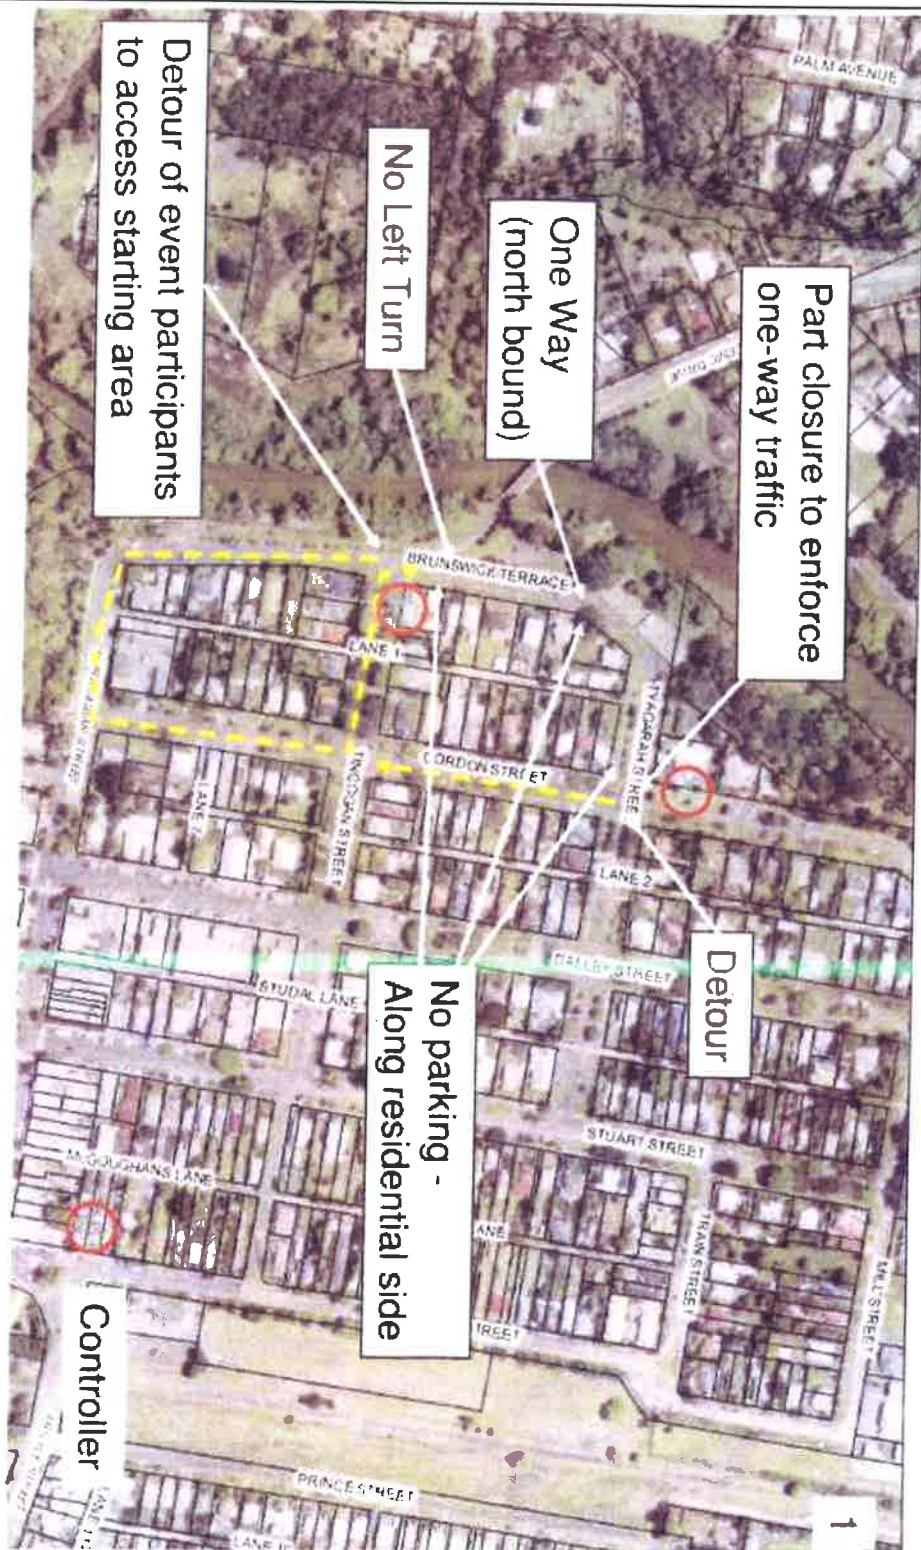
Detour of event participants to access starting area

No Left Turn

One Way (north bound)

Part closure to enforce one-way traffic

PALM AVENUE

BRUNSWICK TERRACE

LANE 1

GORDON STREET

LANE 2

LANE 7

STREET

STREET

Detour

BALLEY STREET

STUDAL LANE

No parking - Along residential side

STUART STREET

TRAN STREET

MILL STREET

McGOUGHANS LANE

LANE

REET

Controller

PRINCE STREET

LANE

1